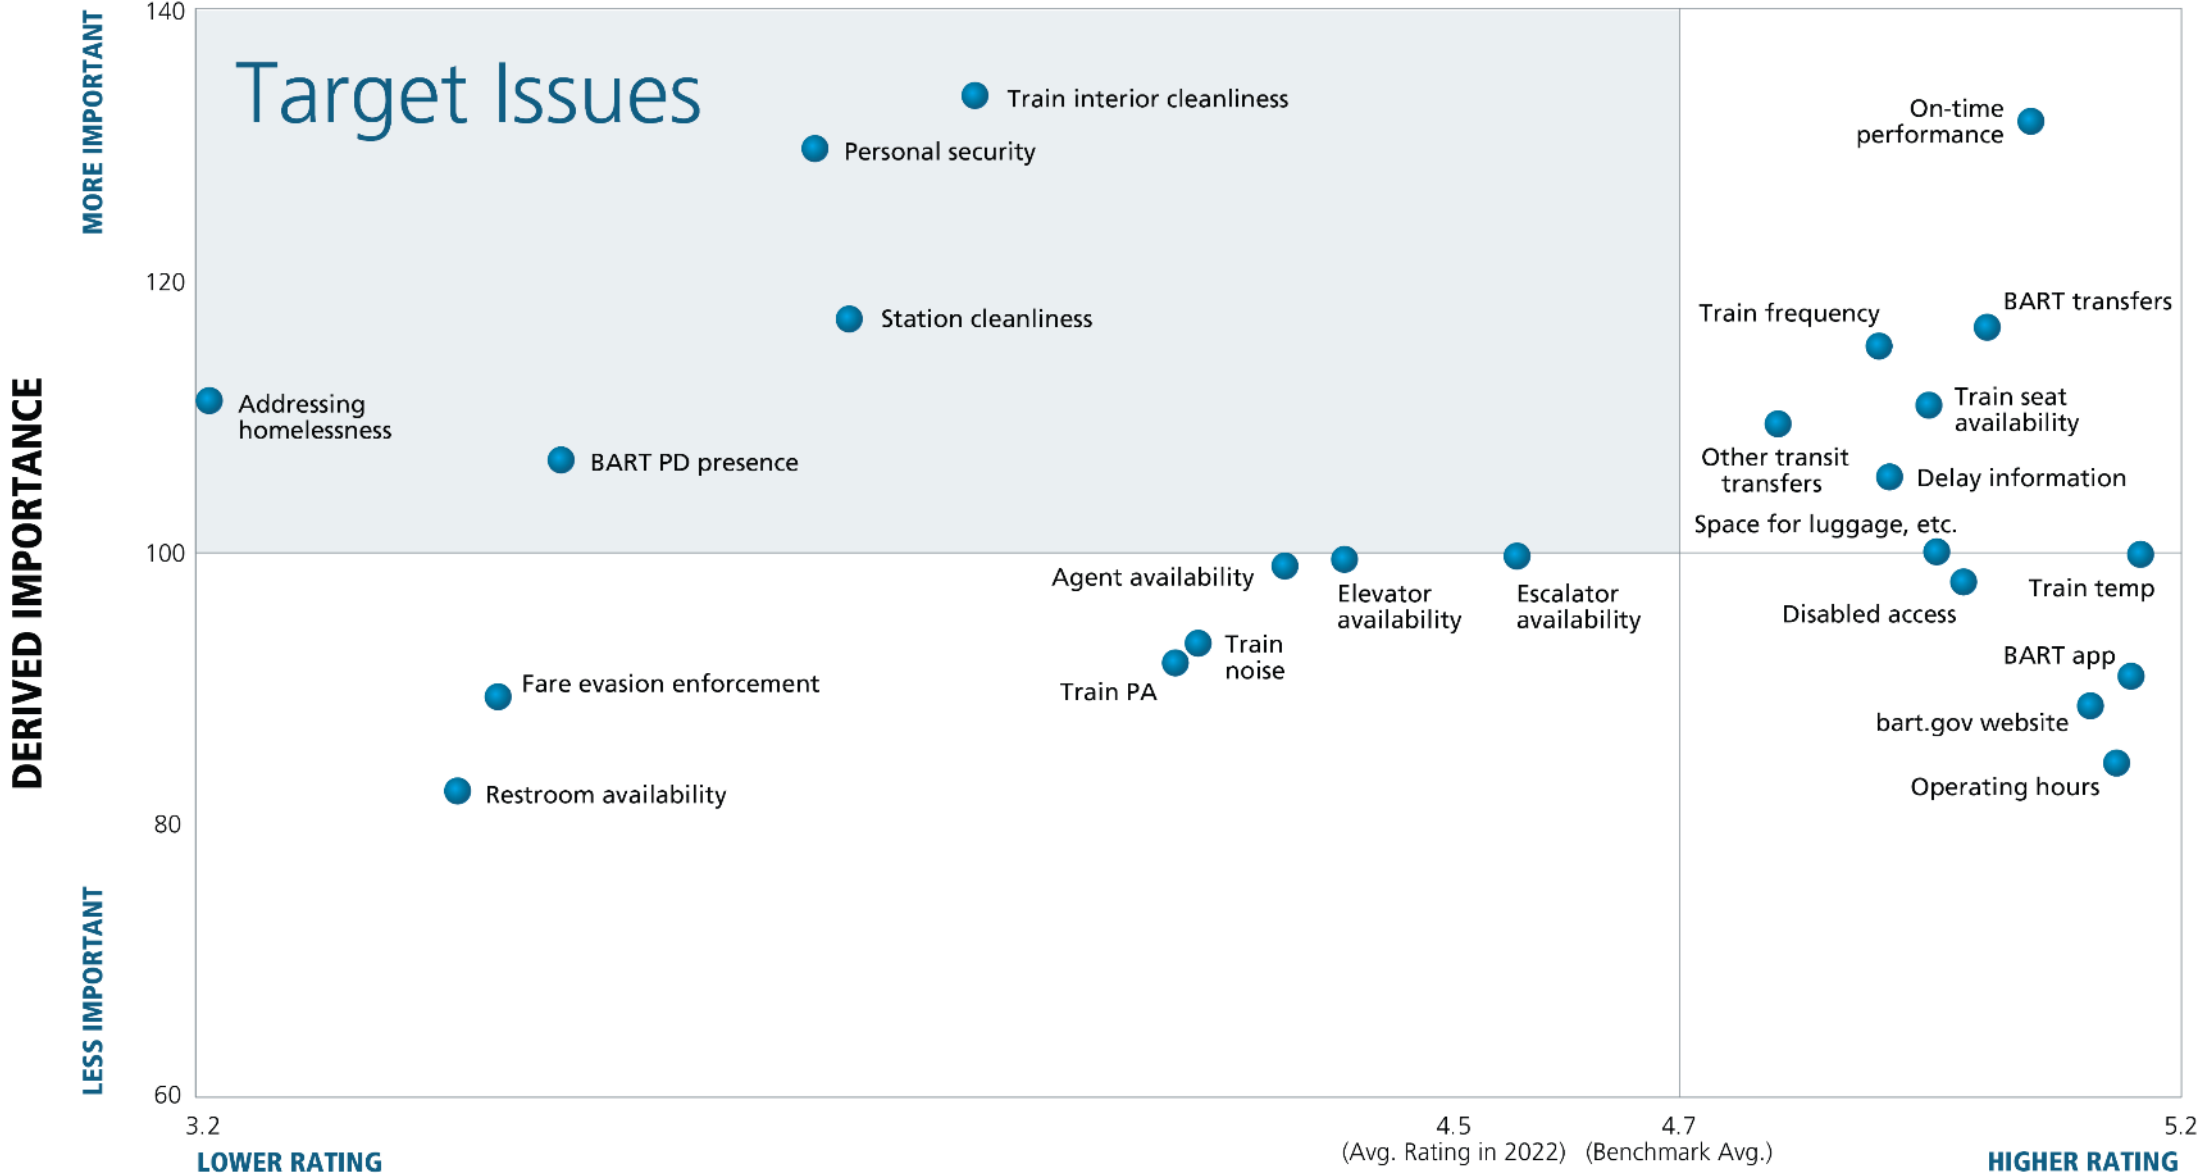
Target Issues

MORE IMPORTANT

DERIVED IMPORTANCE

LESS IMPORTANT

140

120

100

80

60

Train interior cleanliness

Personal security

Station cleanliness

Addressing homelessness

BART PD presence

On-time performance

BART transfers

Train frequency

Train seat availability

Other transit transfers

Delay information

Space for luggage, etc.

Train temp

Disabled access

Agent availability

Elevator availability

Escalator availability

Train noise

Train PA

Fare evasion enforcement

Restroom availability

BART app

bart.gov website

Operating hours

3.2

4.5
(Avg. Rating in 2022)

4.7
(Benchmark Avg.)

5.2

LOWER RATING

HIGHER RATING